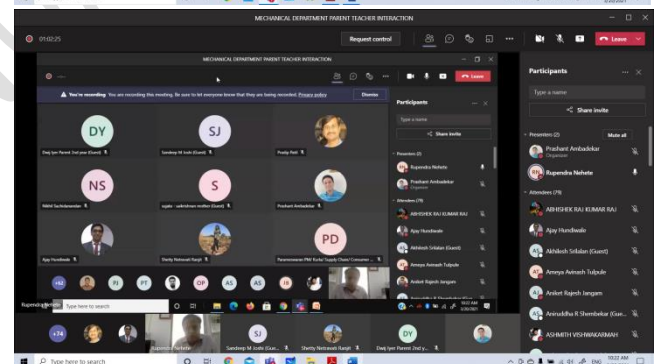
MECHANICAL DEPARTMENT PARENT TEACHER INTERACTION

01:02:25

Request control

Leave

MECHANICAL DEPARTMENT PARENT TEACHER INTERACTION

Leave

You're recording You are recording this meeting. Be sure to let everyone know that they are being recorded. Privacy policy

Dismiss

DY
Dwij Iyer Parent 2nd year (Guest)

SJ
Sandeep M Joshi (Guest)

Pushp Patil

NS
Nikhil Suchdanandan

S
sujata - sakshidwn mother (Guest)

Prashant Ambadekar

Ajay Hundiwale

Shetty Netravati Ranjit

PD
Parameswaran PNK Kurla Supply Chain/ Consumer ...

+62

RJ PT OP AS AS JB

Rupendra Nehete

Type here to search

Participants

Type a name

Share invite

Presenters (2)

Rupendra Nehete

Prashant Ambadekar
Organizer

Attendees (79)

ABHISHEK RAJ KUMAR RAJ

Ajay Hundiwale

Akhilesh Srilalan (Guest)

Amnya Avinash Tulpule

Aniket Rajesh Jangam

Participants

Type a name

Share invite

Presenters (2)

Mute all

Prashant Ambadekar
Organizer

Rupendra Nehete

Attendees (79)

ABHISHEK RAJ KUMAR RAJ

Ajay Hundiwale

Akhilesh Srilalan (Guest)

Amnya Avinash Tulpule

Aniket Rajesh Jangam

Aniruddha R Shembekar (Gue...

ASHMITH VISHWAKARMAH

+74

Rupendra Nehete

SJ
Sandeep M Joshi (Gue...

Shetty Netravati Ranjit

DY
Dwij Iyer Parent 2nd y...

Type here to search

10:22 AM

ENG